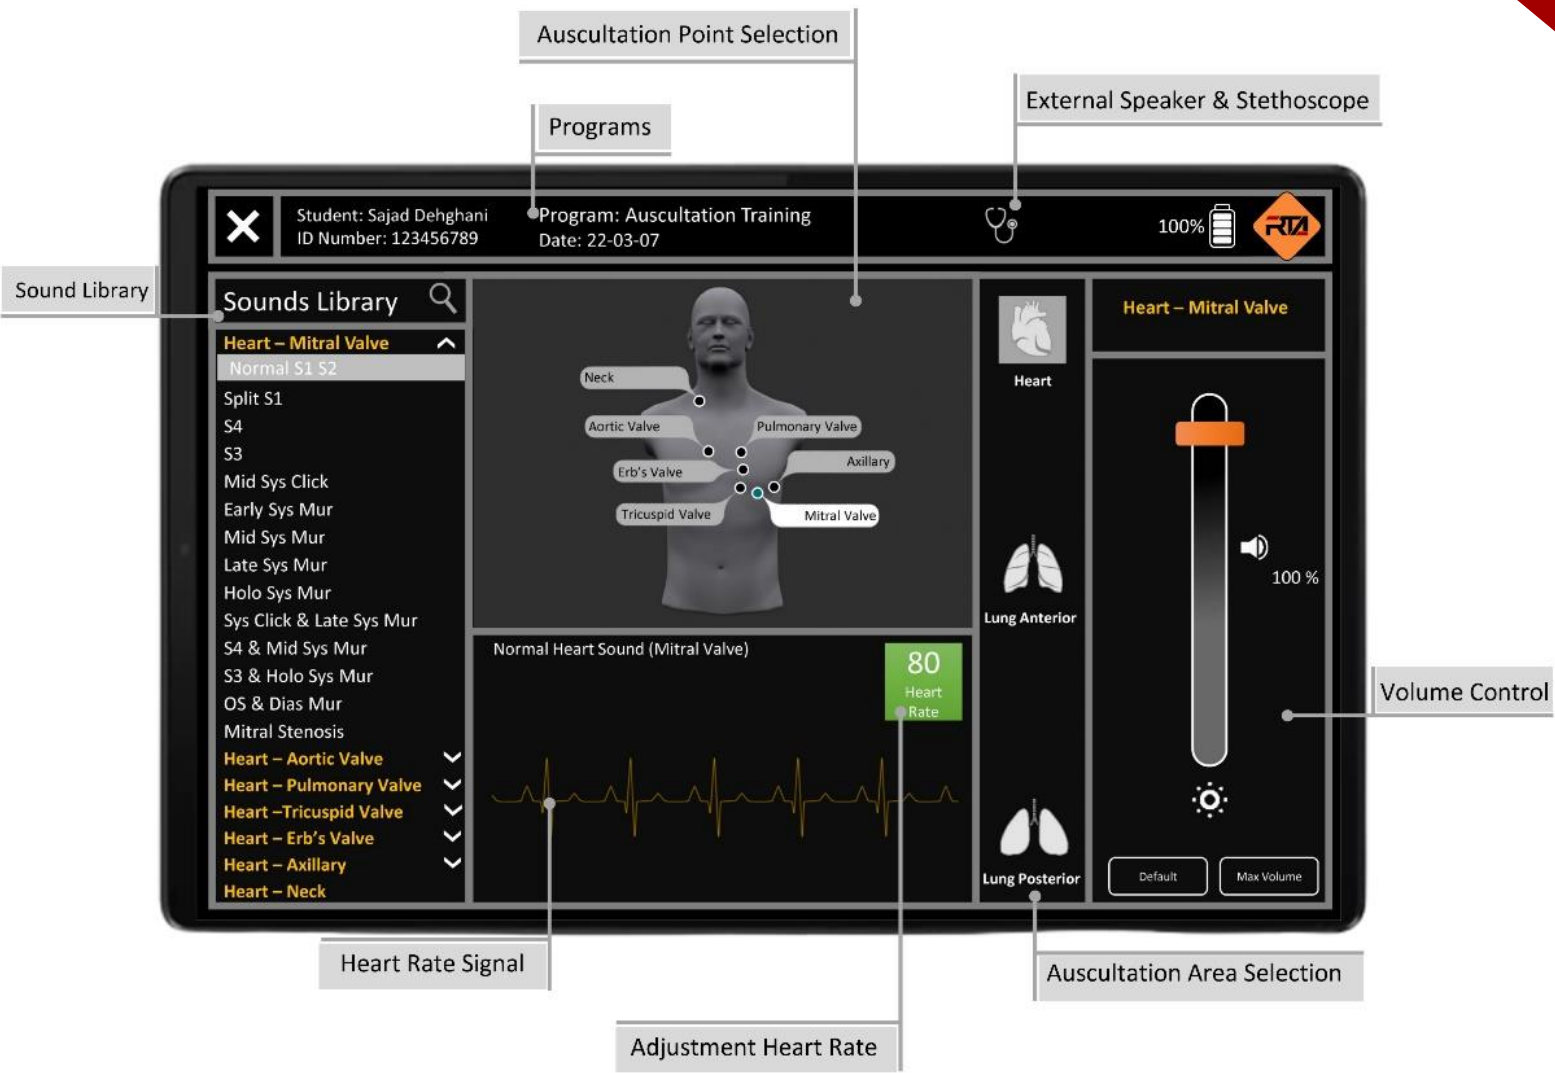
Auscultation Point Selection

Programs

External Speaker & Stethoscope

Sound Library

Student: Sajad Dehghani
ID Number: 123456789

Program: Auscultation Training
Date: 22-03-07

100%

RTA

Sounds Library

Heart – Mitral Valve
Normal S1 S2
Split S1
S4
S3
Mid Sys Click
Early Sys Mur
Mid Sys Mur
Late Sys Mur
Holo Sys Mur
Sys Click & Late Sys Mur
S4 & Mid Sys Mur
S3 & Holo Sys Mur
OS & Dias Mur
Mitral Stenosis
Heart – Aortic Valve
Heart – Pulmonary Valve
Heart –Tricuspid Valve
Heart – Erb's Valve
Heart – Axillary
Heart – Neck

Neck
Aortic Valve
Pulmonary Valve
Erb's Valve
Axillary
Tricuspid Valve
Mitral Valve

Normal Heart Sound (Mitral Valve)

80
Heart
Rate

Heart

Lung Anterior

Lung Posterior

Heart – Mitral Valve

100 %

Default

Max Volume

Volume Control

Heart Rate Signal

Auscultation Area Selection

Adjustment Heart Rate